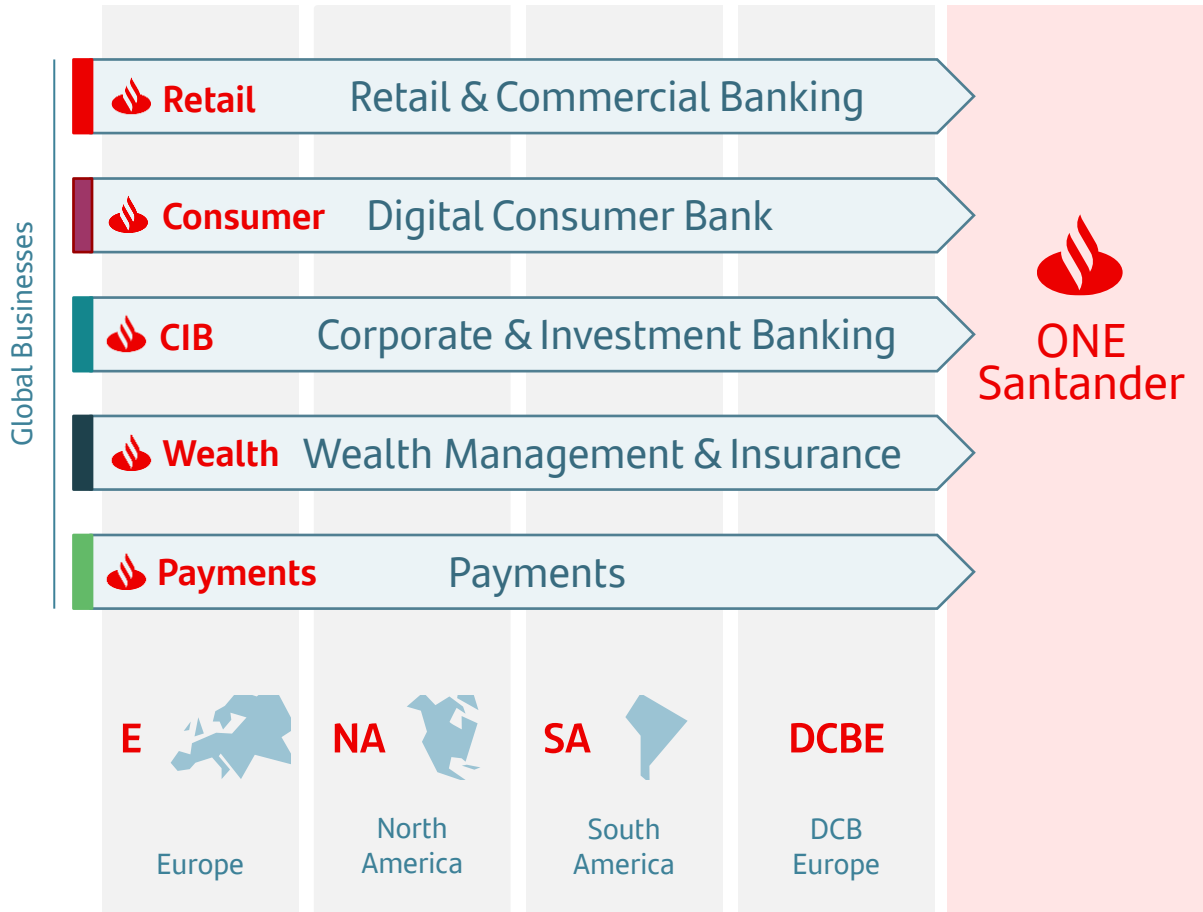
Global Businesses

Retail Retail & Commercial Banking

Consumer Digital Consumer Bank

CIB Corporate & Investment Banking

Wealth Wealth Management & Insurance

Payments Payments

ONE Santander

E
Europe

NA
North America

SA
South America

DCBE
DCB Europe